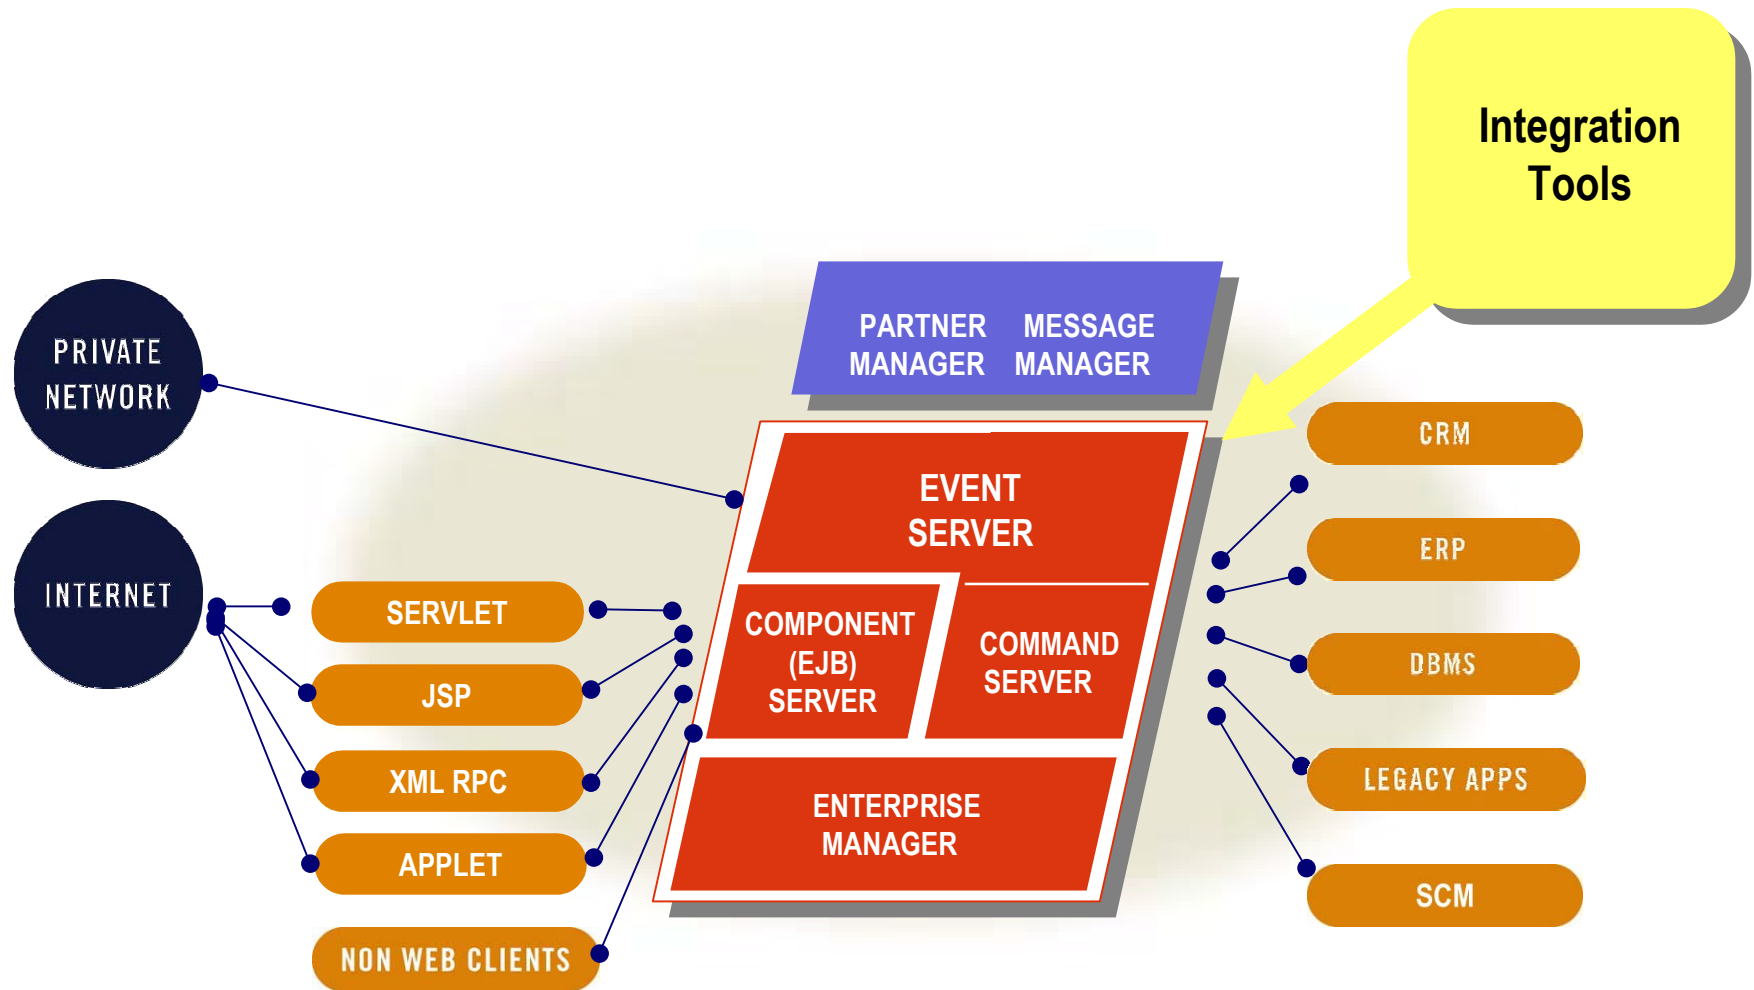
Integration Tools

PARTNER MANAGER

MESSAGE MANAGER

PRIVATE NETWORK

INTERNET

EVENT SERVER

COMPONENT (EJB) SERVER

COMMAND SERVER

ENTERPRISE MANAGER

SERVLET

JSP

XML RPC

APPLET

NON WEB CLIENTS

CRM

ERP

DBMS

LEGACY APPS

SCM